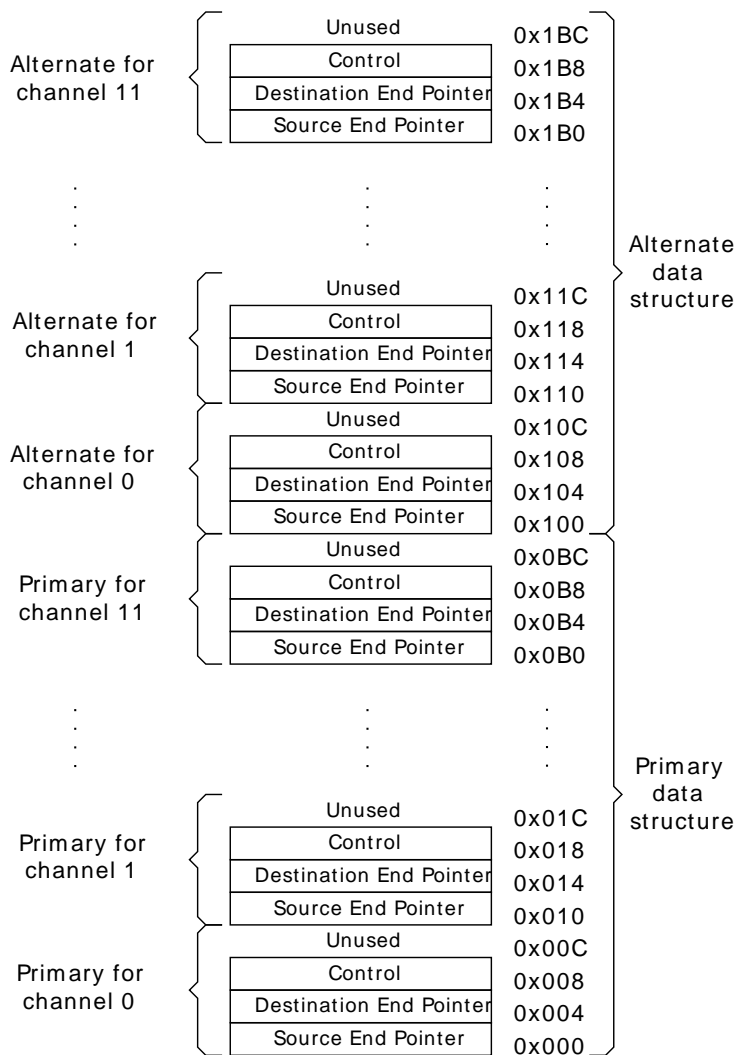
Alternate for channel 11

Unused
Control
Destination End Pointer
Source End Pointer

0x1BC
0x1B8
0x1B4
0x1B0

Alternate data structure

Alternate for channel 1

Unused
Control
Destination End Pointer
Source End Pointer

0x11C
0x118
0x114
0x110

Alternate for channel 0

Unused
Control
Destination End Pointer
Source End Pointer

0x10C
0x108
0x104
0x100

Primary for channel 11

Unused
Control
Destination End Pointer
Source End Pointer

0x0BC
0x0B8
0x0B4
0x0B0

Primary data structure

Primary for channel 1

Unused
Control
Destination End Pointer
Source End Pointer

0x01C
0x018
0x014
0x010

Primary for channel 0

Unused
Control
Destination End Pointer
Source End Pointer

0x00C
0x008
0x004
0x000